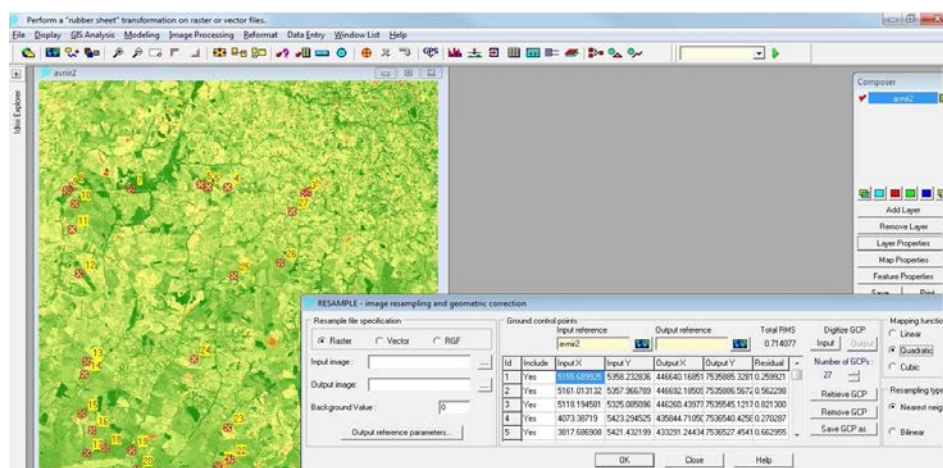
Perform a "rubber sheet" transformation on raster or vector files.

File Display GIS Analysis Modeling Image Processing Reformat Data Entry Window List Help

avnir2

Idrisi Explorer

Composer

avnir2

Add Layer

Remove Layer

Layer Properties

Map Properties

Feature Properties

Save

Print

8 10 4 11 12 25 13 24 15 16 23 17 18 19 22 20

RESAMPLE - image resampling and geometric correction

Resample file specification

Raster Vector RGF

Input image :

Output image :

Background Value : 0

Output reference parameters...

Ground control points

Input reference

avnir2

Output reference

Total RMS 0.714077

Digitize GCP

Input Output

Number of GCPs : 27

Retrieve GCP

Remove GCP

Save GCP as

Mapping function

Linear

Quadratic

Cubic

Resampling type

Nearest neig

Bilinear

| Id | Include | Input X | Input Y | Output X | Output Y | Residual |
|---|---|---|---|---|---|---|
| 1 | Yes | 5155.689925 | 5358.232836 | 446640.16851 | 7535885.3281 | 0.259921 |
| 2 | Yes | 5161.013132 | 5357.366789 | 446692.18505 | 7535886.5672 | 0.562298 |
| 3 | Yes | 5113.194581 | 5325.085096 | 446260.43977 | 7535545.1217 | 0.921300 |
| 4 | Yes | 4073.38719 | 5423.294525 | 435844.71050 | 7536540.4250 | 0.270287 |
| 5 | Yes | 3817.686908 | 5421.432199 | 433291.24434 | 7536527.4541 | 0.662955 |

OK Close Help